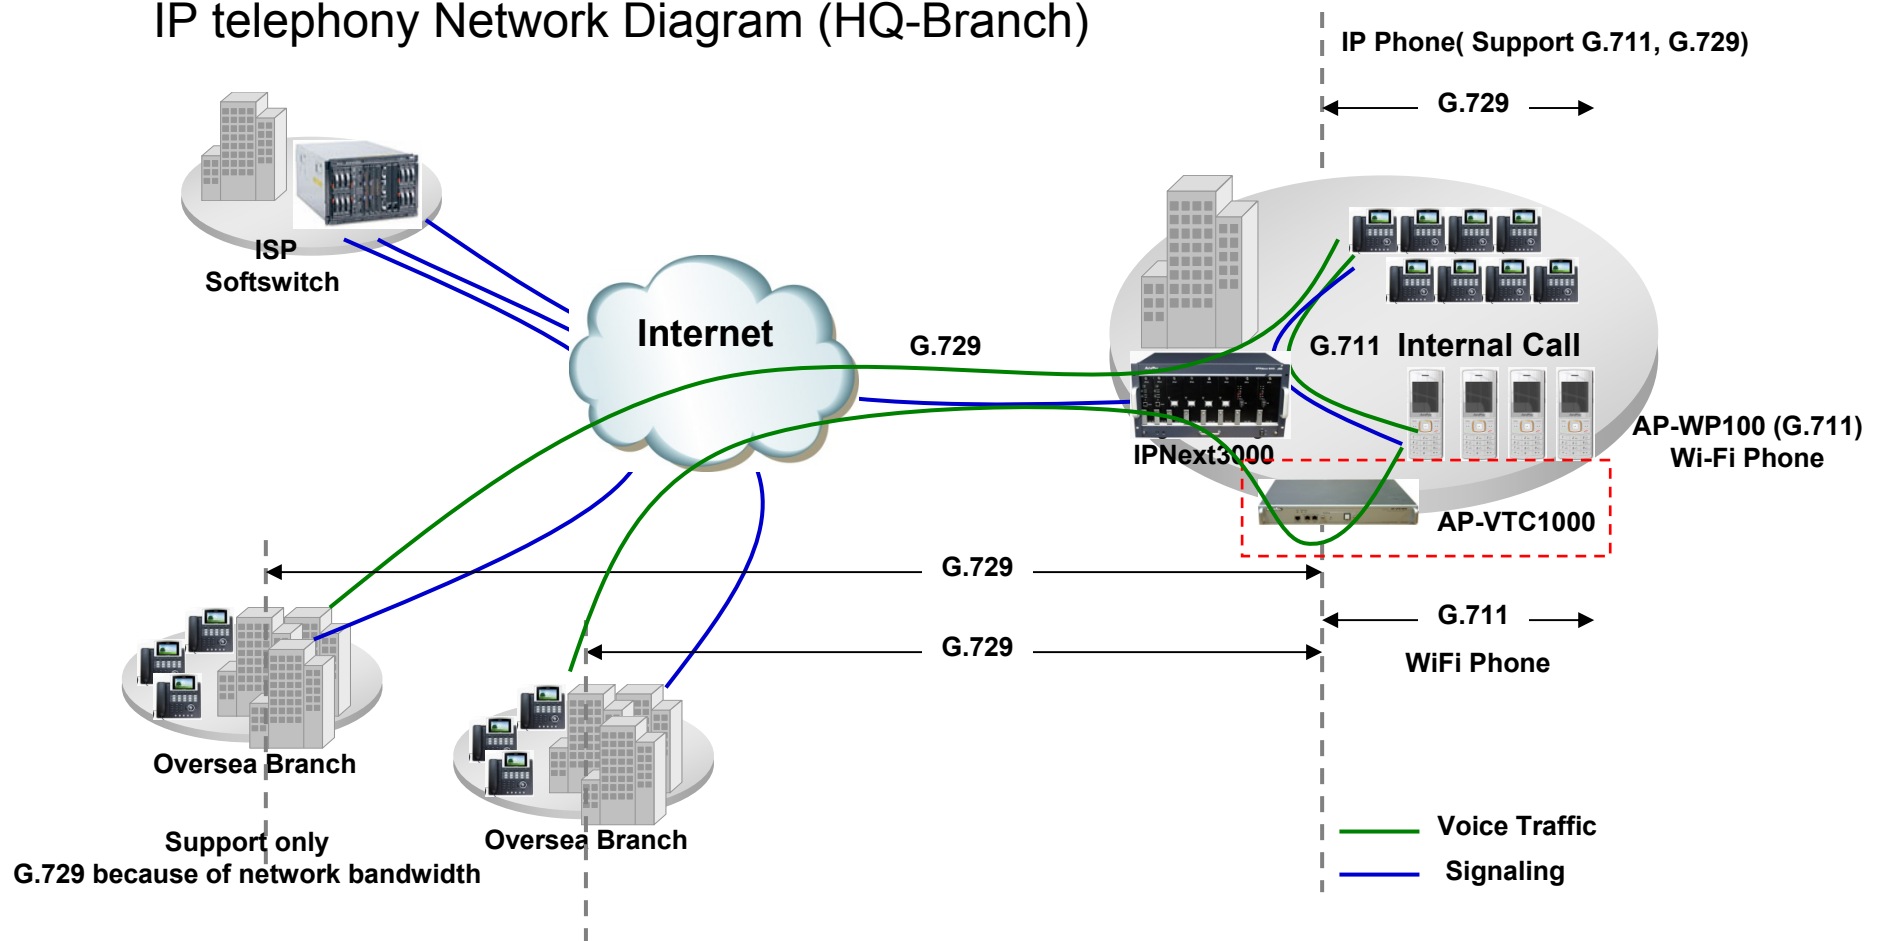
IP telephony Network Diagram (HQ-Branch)

IP Phone( Support G.711, G.729)

G.729

ISP
Softswitch

Internet

G.729

G.711 Internal Call

IPNext3000

AP-WP100 (G.711)
Wi-Fi Phone

AP-VTC1000

G.729

G.711

G.729

WiFi Phone

Oversea Branch

Oversea Branch

Support only
G.729 because of network bandwidth

Voice Traffic

Signaling